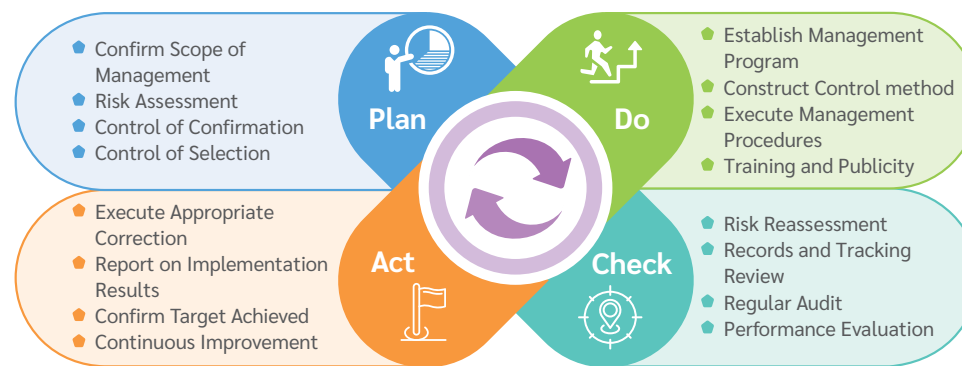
Confirm Scope of Management
Risk Assessment
Control of Confirmation
Control of Selection

Plan

Do

Establish Management Program
Construct Control method
Execute Management Procedures
Training and Publicity

Execute Appropriate Correction
Report on Implementation Results
Confirm Target Achieved
Continuous Improvement

Act

Check

Risk Reassessment
Records and Tracking Review
Regular Audit
Performance Evaluation